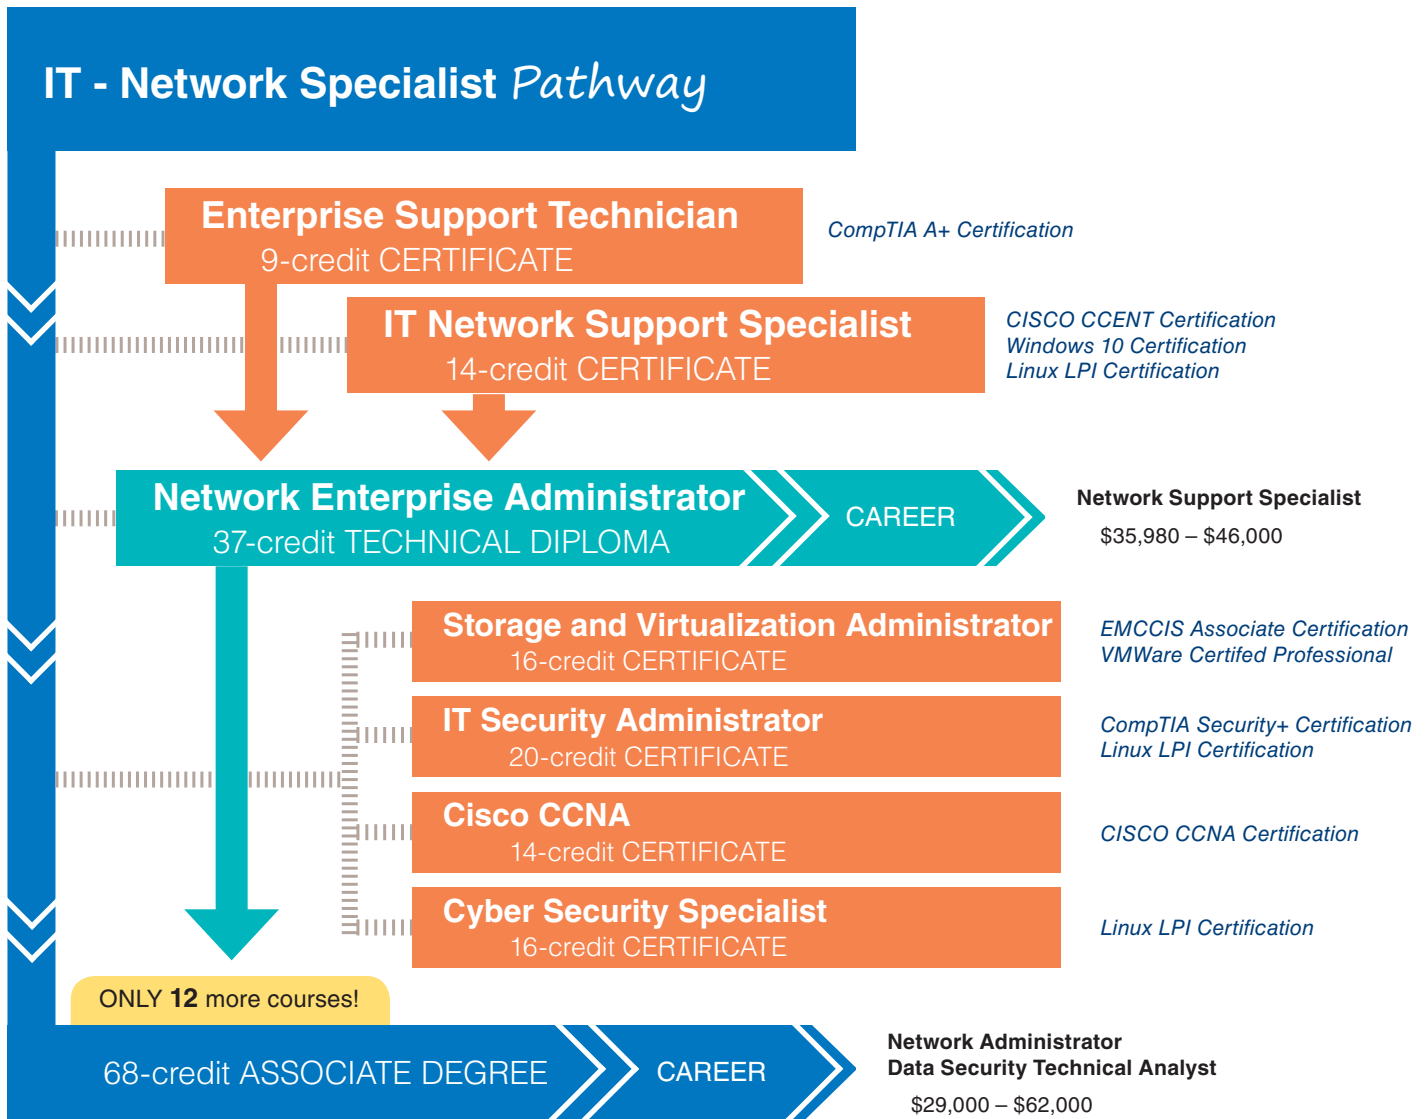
IT - Network Specialist Pathway

Enterprise Support Technician
9-credit CERTIFICATE

CompTIA A+ Certification

IT Network Support Specialist
14-credit CERTIFICATE

CISCO CCENT Certification
Windows 10 Certification
Linux LPI Certification

Network Enterprise Administrator
37-credit TECHNICAL DIPLOMA

CAREER

Network Support Specialist
$35,980 – $46,000

Storage and Virtualization Administrator
16-credit CERTIFICATE

EMCCIS Associate Certification
VMWare Certifed Professional

IT Security Administrator
20-credit CERTIFICATE

CompTIA Security+ Certification
Linux LPI Certification

Cisco CCNA
14-credit CERTIFICATE

CISCO CCNA Certification

Cyber Security Specialist
16-credit CERTIFICATE

Linux LPI Certification

ONLY 12 more courses!

68-credit ASSOCIATE DEGREE

CAREER

Network Administrator
Data Security Technical Analyst
$29,000 – $62,000